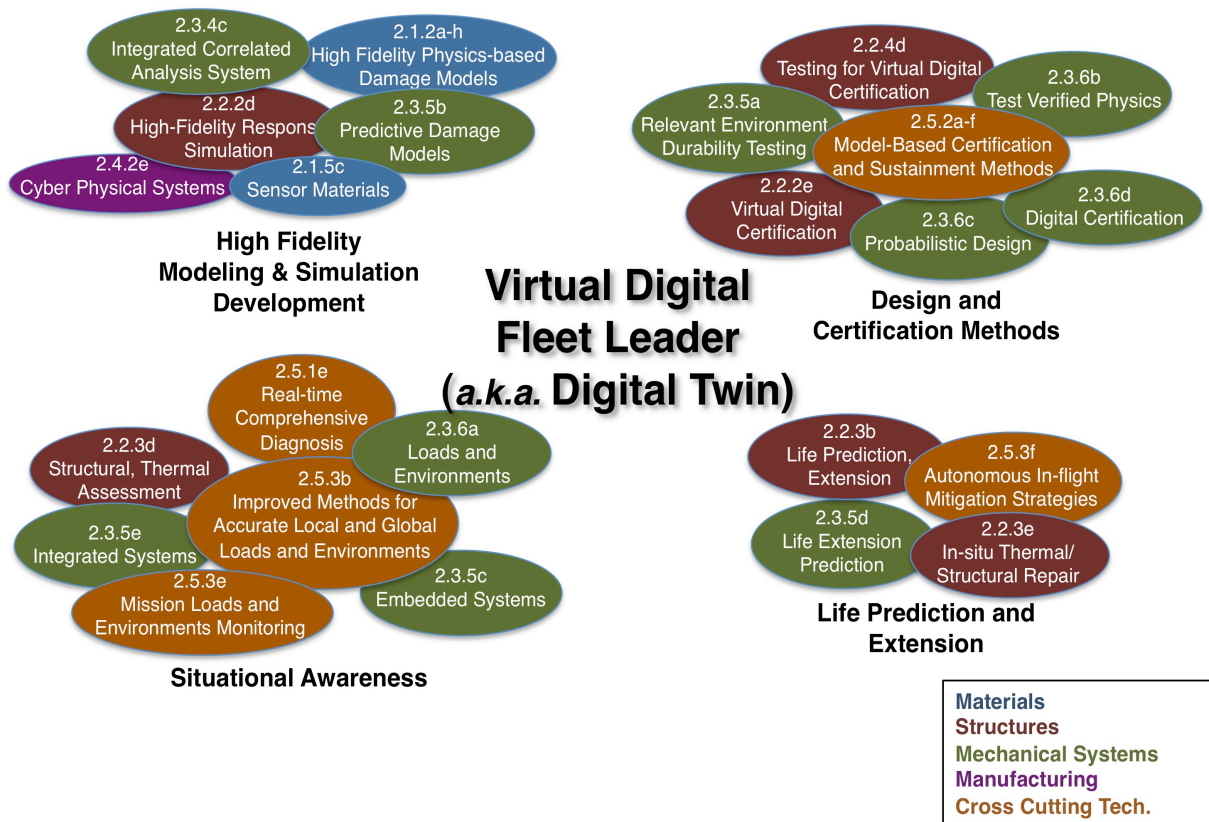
2.3.4c
Integrated Correlated Analysis System

2.1.2a-h
High Fidelity Physics-based Damage Models

2.2.2d
High-Fidelity Respons Simulation

2.3.5b
Predictive Damage Models

2.4.2e
Cyber Physical Systems

2.1.5c
Sensor Materials

High Fidelity Modeling & Simulation Development

2.2.4d
Testing for Virtual Digital Certification

2.3.6b
Test Verified Physics

2.3.5a
Relevant Environment Durability Testing

2.5.2a-f
Model-Based Certification and Sustainment Methods

2.2.2e
Virtual Digital Certification

2.3.6c
Probabilistic Design

2.3.6d
Digital Certification

Design and Certification Methods

Virtual Digital Fleet Leader (*a.k.a.* Digital Twin)

2.5.1e
Real-time Comprehensive Diagnosis

2.2.3d
Structural, Thermal Assessment

2.3.6a
Loads and Environments

2.5.3b
Improved Methods for Accurate Local and Global Loads and Environments

2.3.5e
Integrated Systems

2.5.3e
Mission Loads and Environments Monitoring

2.3.5c
Embedded Systems

Situational Awareness

2.2.3b
Life Prediction, Extension

2.5.3f
Autonomous In-flight Mitigation Strategies

2.3.5d
Life Extension Prediction

2.2.3e
In-situ Thermal/ Structural Repair

Life Prediction and Extension

Materials
Structures
Mechanical Systems
Manufacturing
Cross Cutting Tech.